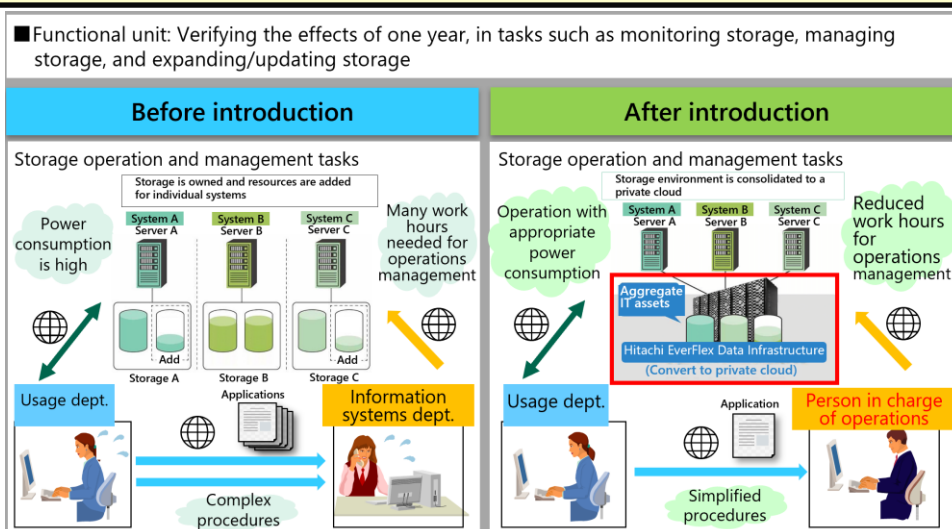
■Functional unit: Verifying the effects of one year, in tasks such as monitoring storage, managing storage, and expanding/updating storage

Before introduction

Storage operation and management tasks

Storage is owned and resources are added for individual systems

Power consumption is high

System A
Server A

System B
Server B

System C
Server C

Many work hours needed for operations management

Add

Add

Storage A

Storage B

Storage C

Usage dept.

Applications

Information systems dept.

Complex procedures

After introduction

Storage operation and management tasks

Storage environment is consolidated to a private cloud

Operation with appropriate power consumption

System A
Server A

System B
Server B

System C
Server C

Reduced work hours for operations management

Aggregate IT assets

Hitachi EverFlex Data Infrastructure
(Convert to private cloud)

Usage dept.

Application

Person in charge of operations

Simplified procedures